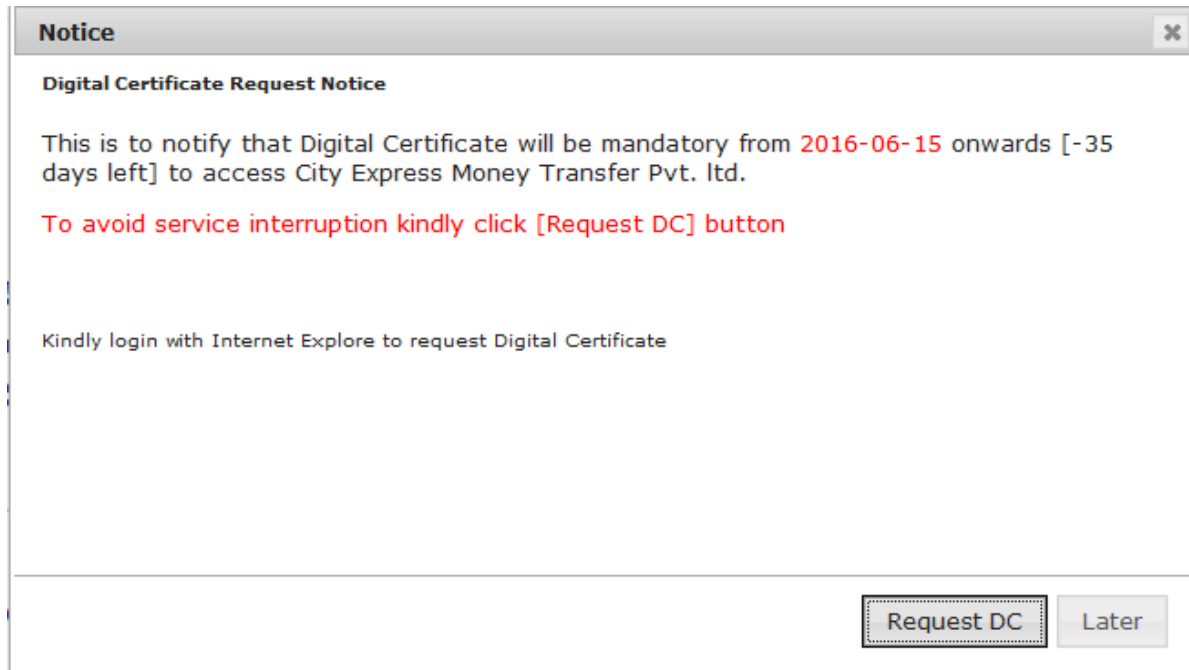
Notice

Digital Certificate Request Notice

This is to notify that Digital Certificate will be mandatory from 2016-06-15 onwards [-35 days left] to access City Express Money Transfer Pvt. ltd.

To avoid service interruption kindly click [Request DC] button

Kindly login with Internet Explore to request Digital Certificate

Request DC

Later